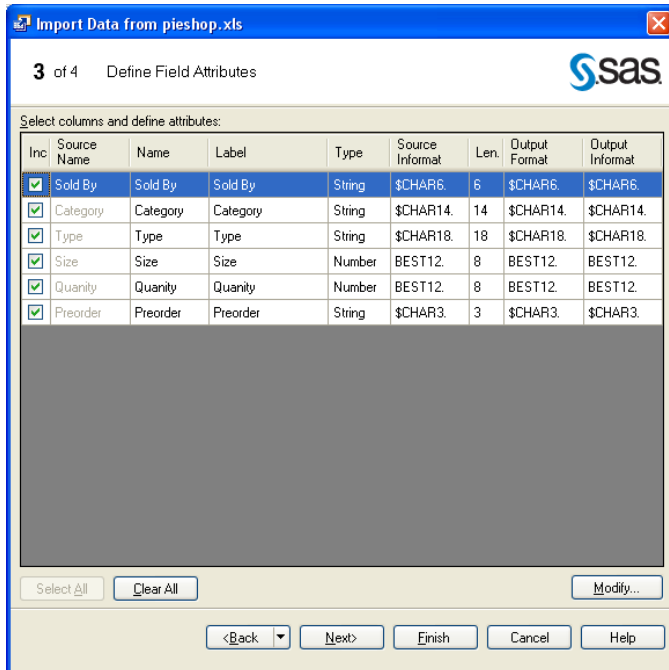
Import Data from pieshop.xls

3 of 4 Define Field Attributes

sas

Select columns and define attributes:

| Inc | Source Name | Name | Label | Type | Source Informat | Len. | Output Format | Output Informat |
|---|---|---|---|---|---|---|---|---|
| ☑ | Sold By | Sold By | Sold By | String | $CHAR6. | 6 | $CHAR6. | $CHAR6. |
| ☑ | Category | Category | Category | String | $CHAR14. | 14 | $CHAR14. | $CHAR14. |
| ☑ | Type | Type | Type | String | $CHAR18. | 18 | $CHAR18. | $CHAR18. |
| ☑ | Size | Size | Size | Number | BEST12. | 8 | BEST12. | BEST12. |
| ☑ | Quanity | Quanity | Quanity | Number | BEST12. | 8 | BEST12. | BEST12. |
| ☑ | Preorder | Preorder | Preorder | String | $CHAR3. | 3 | $CHAR3. | $CHAR3. |

Select All Clear All Modify...

<Back Next> Finish Cancel Help